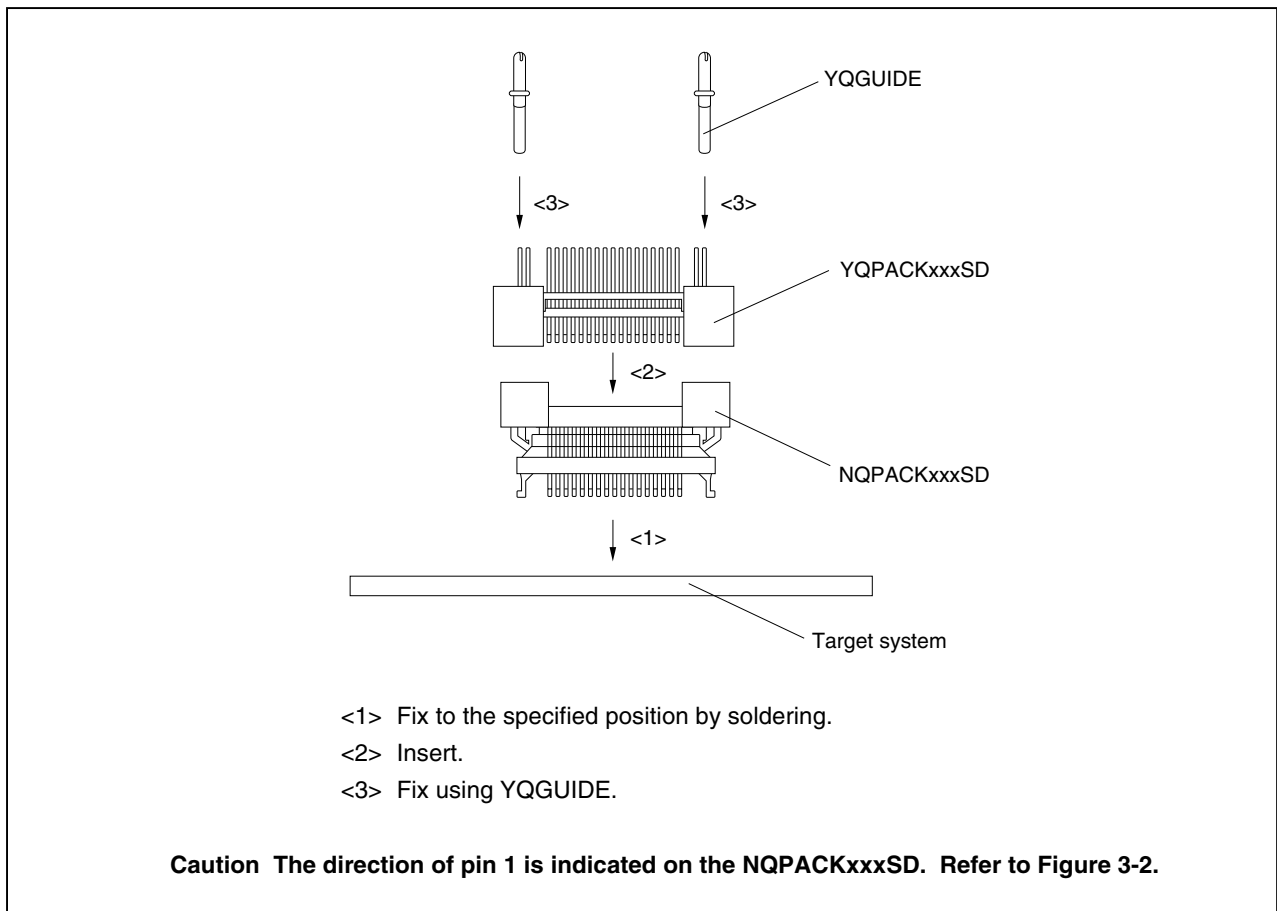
YQGUIDE

<3>

<3>

YQPACKxxxSD

<2>

NQPACKxxxSD

<1>

Target system

<1> Fix to the specified position by soldering.

<2> Insert.

<3> Fix using YQGUIDE.

Caution The direction of pin 1 is indicated on the NQPACKxxxSD. Refer to Figure 3-2.